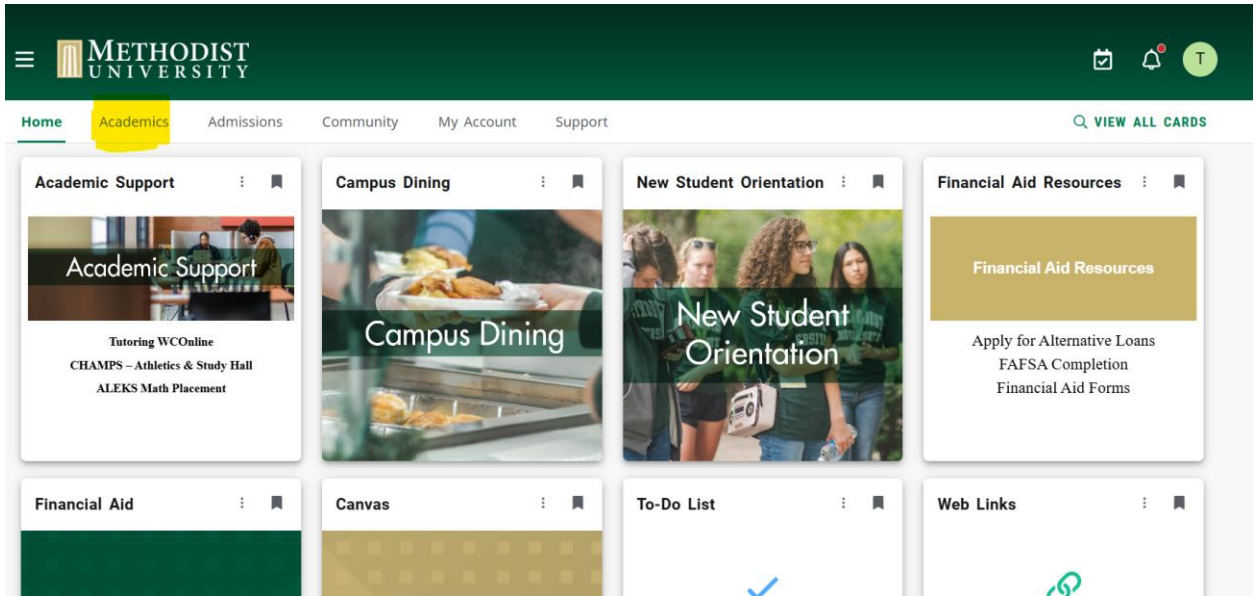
METHODIST UNIVERSITY

T

Home Academics Admissions Community My Account Support

VIEW ALL CARDS

Academic Support

Academic Support

Tutoring WCOnline
CHAMPS – Athletics & Study Hall
ALEKS Math Placement

Campus Dining

Campus Dining

New Student Orientation

New Student Orientation

Financial Aid Resources

Financial Aid Resources

Apply for Alternative Loans
FAFSA Completion
Financial Aid Forms

Financial Aid

Canvas

To-Do List

Web Links